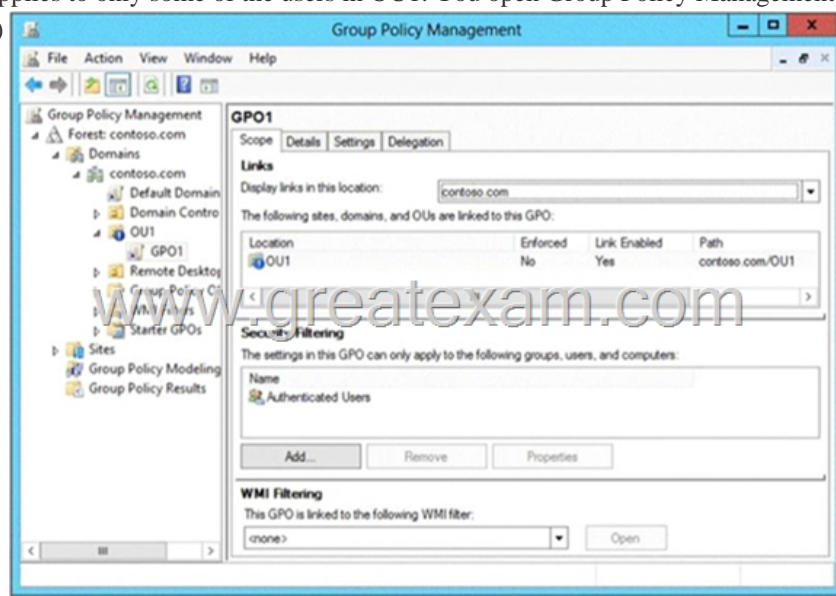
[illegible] applies to only some of the users in OU1. You open Group Policy Management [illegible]

Group Policy Management

File Action View Window Help

Group Policy Management
Forest: contoso.com
Domains
contoso.com
Default Domain
Domain Contro
OU1
GPO1
Remote Desktop
Group Policy Ob
WMI Filters
Starter GPOs
Sites
Group Policy Modeling
Group Policy Results

GPO1

Scope | Details | Settings | Delegation

Links

Display links in this location: contoso.com

The following sites, domains, and OUs are linked to this GPO:

| Location | Enforced | Link Enabled | Path |
|---|---|---|---|
| OU1 | No | Yes | contoso.com/OU1 |

www.greatexam.com

Security Filtering

The settings in this GPO can only apply to the following groups, users, and computers:

Name
Authenticated Users

Add... Remove Properties

WMI Filtering

This GPO is linked to the following WMI filter:

<none> Open